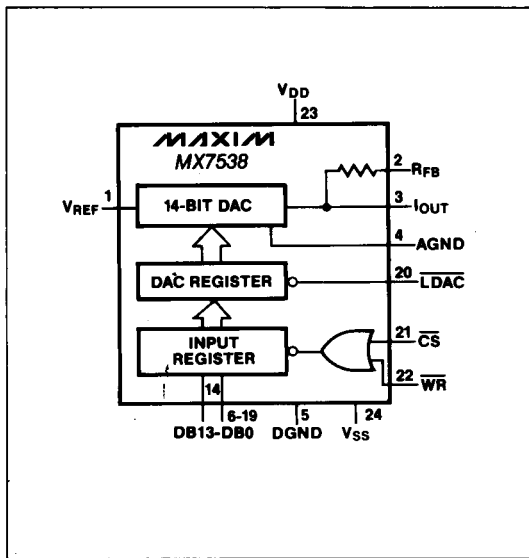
$V_{DD}$
23
MAXIM
MX7538
2 $R_{FB}$
$V_{REF}$ 1
14-BIT DAC
3 $I_{OUT}$
4 AGND
DAC REGISTER
20 $\overline{LDAC}$
INPUT REGISTER
21 $\overline{CS}$
22 $\overline{WR}$
14
6-19
5
24
DB13-DB0
DGND
$V_{SS}$